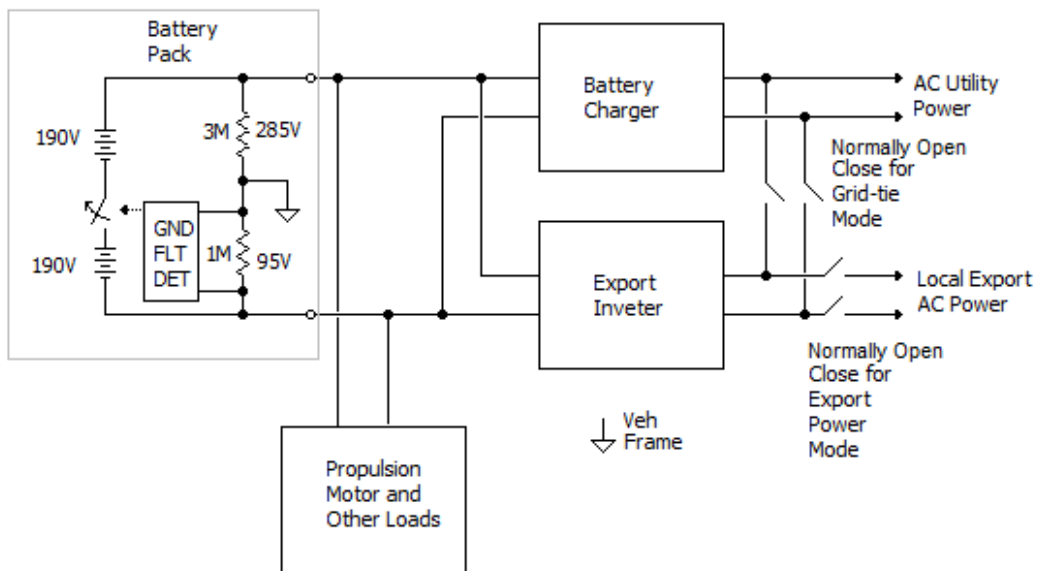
Battery Pack

190V

190V

3M

285V

GND FLT DET

1M

95V

Battery Charger

Export Inveter

AC Utility Power

Normally Open Close for Grid-tie Mode

Local Export AC Power

Normally Open Close for Export Power Mode

Veh Frame

Propulsion Motor and Other Loads